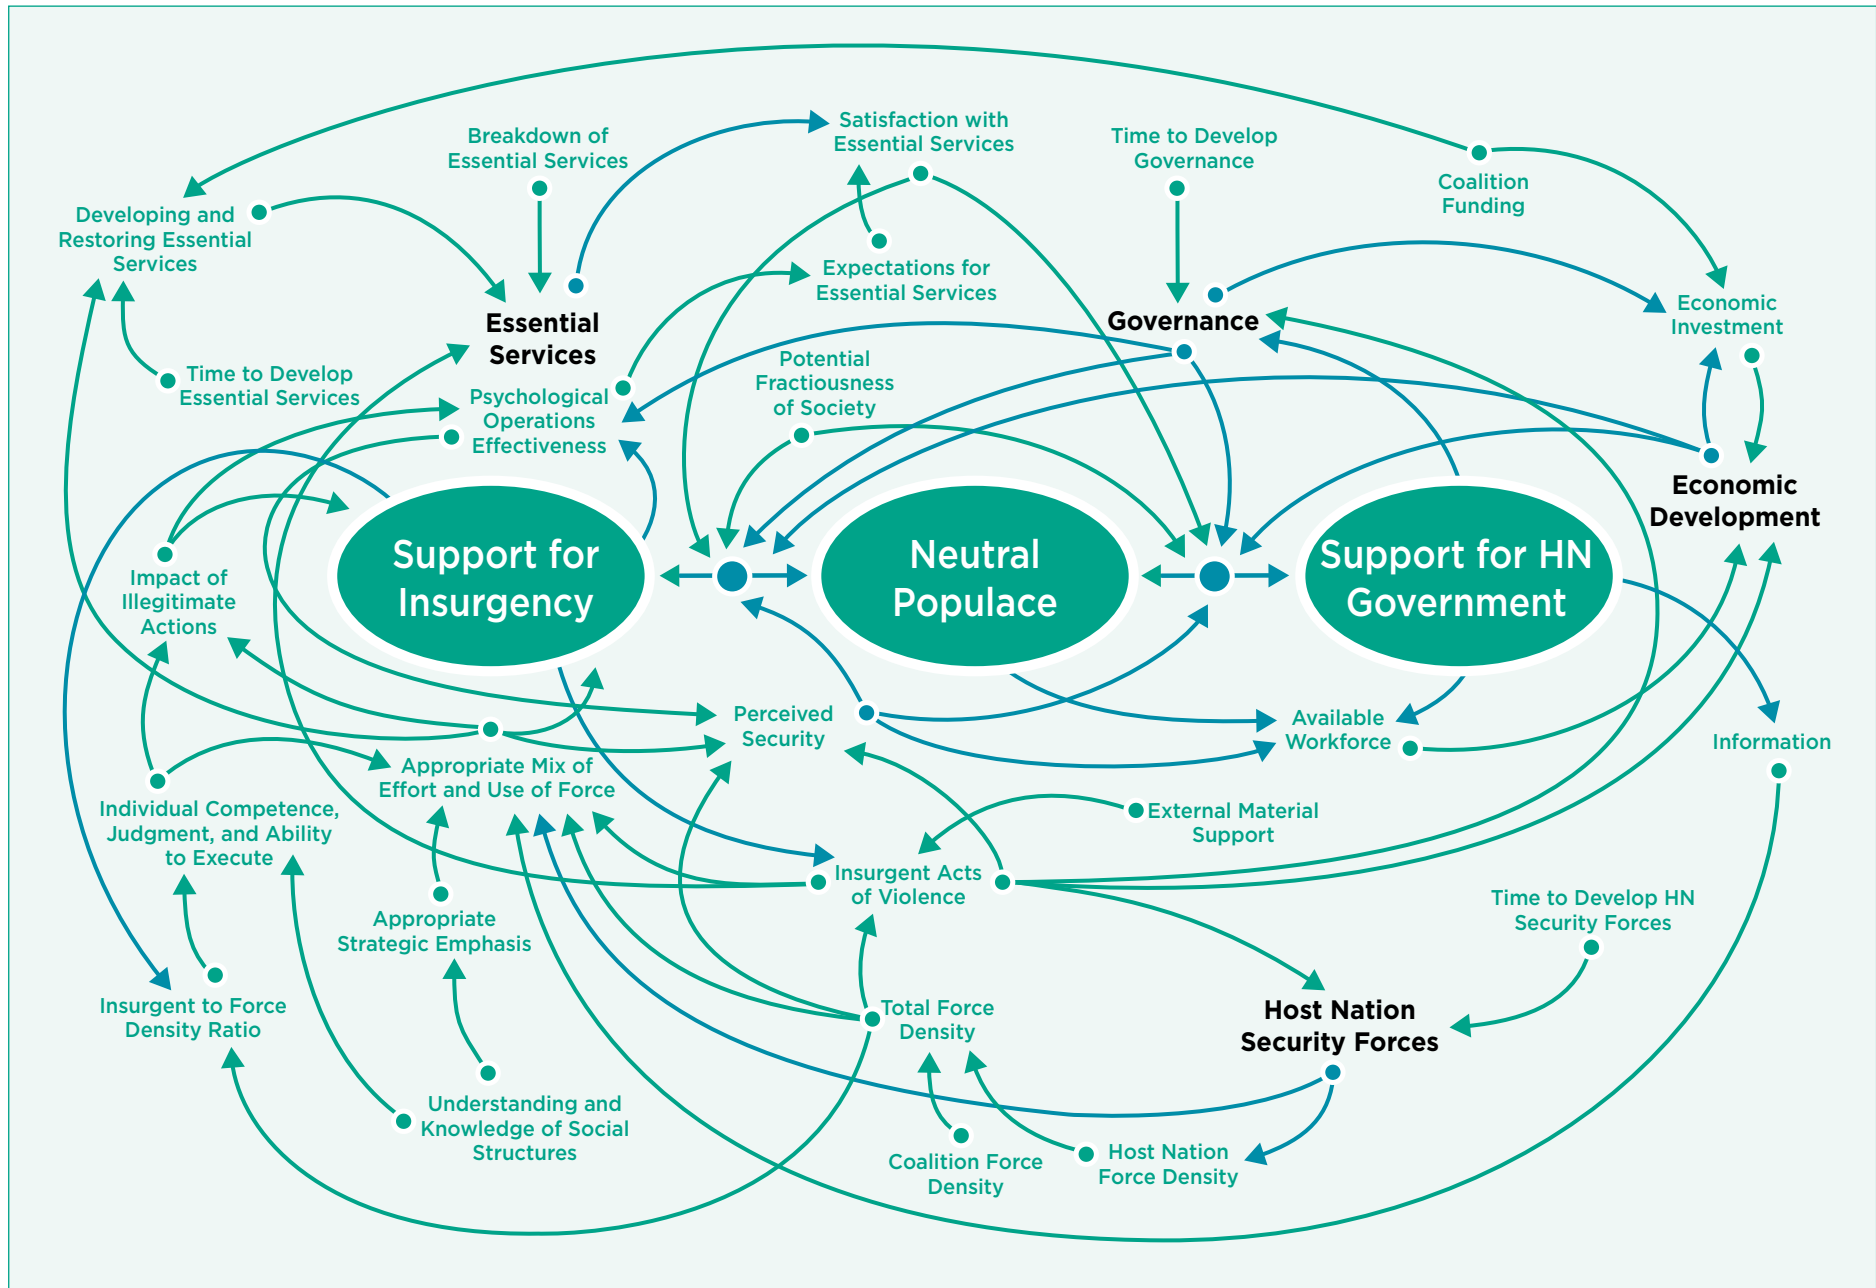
Satisfaction with Essential Services

Breakdown of Essential Services

Time to Develop Governance

Coalition Funding

Developing and Restoring Essential Services

Expectations for Essential Services

Economic Investment

Essential Services

Governance

Time to Develop Essential Services

Psychological Operations Effectiveness

Potential Fractiousness of Society

Economic Development

Support for Insurgency

Neutral Populace

Support for HN Government

Impact of Illegitimate Actions

Perceived Security

Available Workforce

Information

Appropriate Mix of Effort and Use of Force

Individual Competence, Judgment, and Ability to Execute

External Material Support

Insurgent Acts of Violence

Time to Develop HN Security Forces

Appropriate Strategic Emphasis

Insurgent to Force Density Ratio

Total Force Density

Host Nation Security Forces

Understanding and Knowledge of Social Structures

Coalition Force Density

Host Nation Force Density